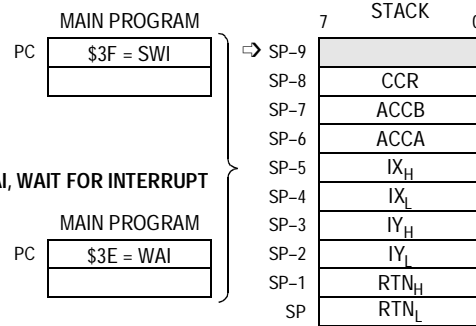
MAIN PROGRAM

PC $3F = SWI

AI, WAIT FOR INTERRUPT

MAIN PROGRAM

PC $3E = WAI

STACK

7 0

SP−9

SP−8 CCR

SP−7 ACCB

SP−6 ACCA

SP−5 $IX_H$

SP−4 $IX_L$

SP−3 $IY_H$

SP−2 $IY_L$

SP−1 $RTN_H$

SP $RTN_L$